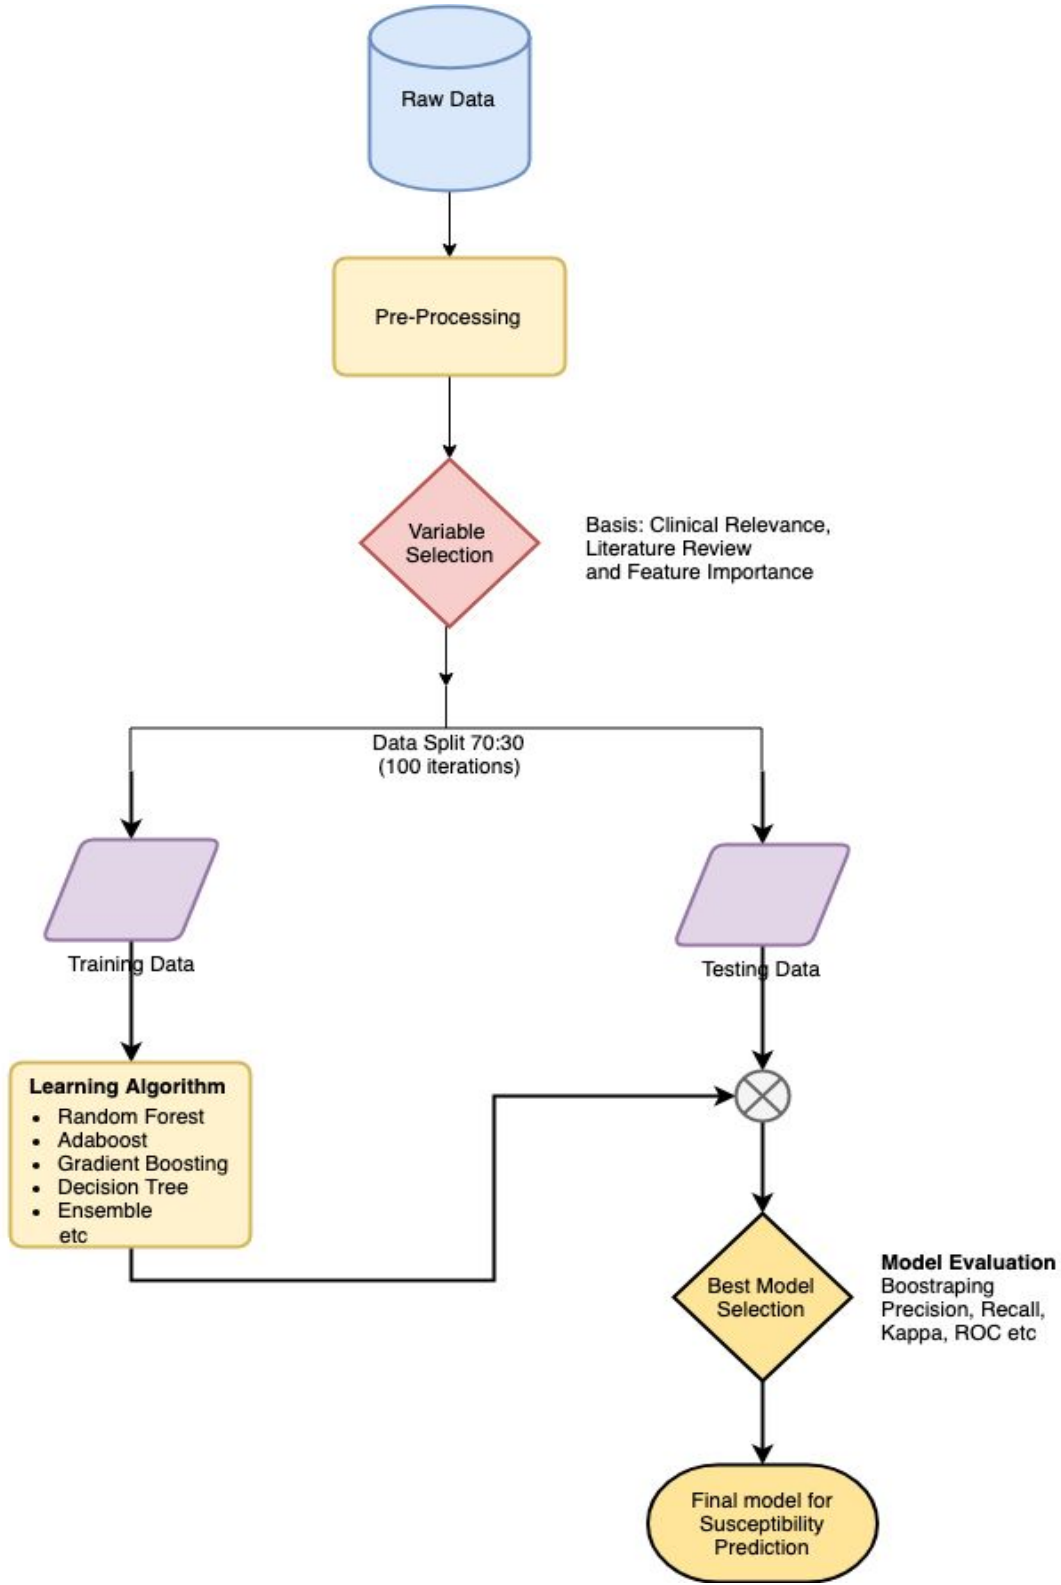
Raw Data

Pre-Processing

Variable Selection

Basis: Clinical Relevance, Literature Review and Feature Importance

Data Split 70:30 (100 iterations)

Training Data

Testing Data

Learning Algorithm
- Random Forest
- Adaboost
- Gradient Boosting
- Decision Tree
- Ensemble
etc

Best Model Selection

Model Evaluation
Boostraping
Precision, Recall,
Kappa, ROC etc

Final model for Susceptibility Prediction